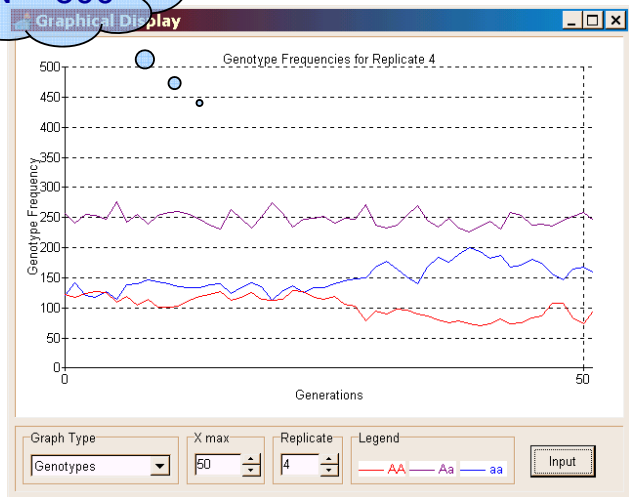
Graphical Display

Genotype Frequencies for Replicate 4

Genotype Frequency

500
450
400
350
300
250
200
150
100
50
0

0
50

Generations

Graph Type
Genotypes

X max
50

Replicate
4

Legend
AA Aa aa

Input